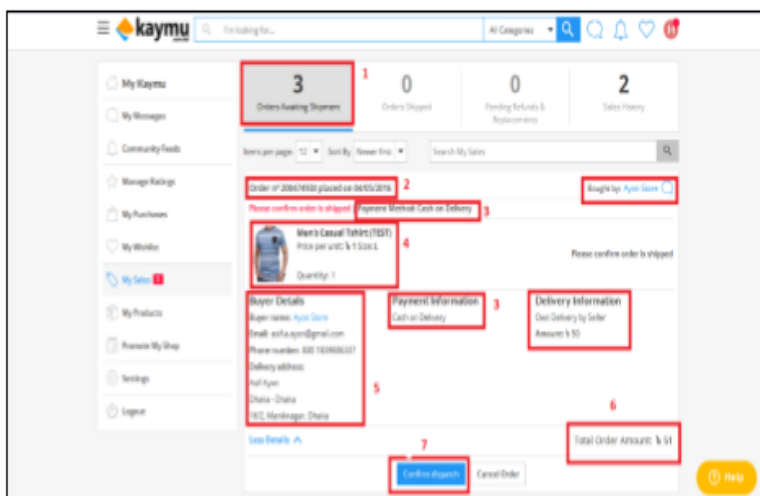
kaymu

I'm looking for...

All Categories

My Kaymu

My Messages

Community Feeds

Manage Ratings

My Purchases

My Wishlist

My Sales

My Products

Promote My Shop

Settings

Logout

3
Orders Awaiting Shipment

1

0
Orders Shipped

0
Pending Refunds & Replacements

2
Sales History

Items per page: 12 Sort By: Newer first

Search My Sales

Order # 208674930 placed on 06/05/2016

2

Bought by: Ayan Store

Please confirm order is shipped

Payment Method: Cash on Delivery

3

Men's Casual Tshirt (TEST)

Price per unit: ৳ 1 Size L

Quantity: 1

4

Please confirm order is shipped

Buyer Details

Buyer name: Ayan Store

Email: asrfia.ayan@gmail.com

Phone number: 880 1839806337

Delivery address:

Asif Ayan

Dhaka - Dhaka

16/2, Maniknagar, Dhaka

5

Payment Information

Cash on Delivery

3

Delivery Information

Own Delivery by Seller

Amount: ৳ 50

6

Less Details

Total Order Amount: ৳ 51

7

Confirm dispatch

Cancel Order

Help